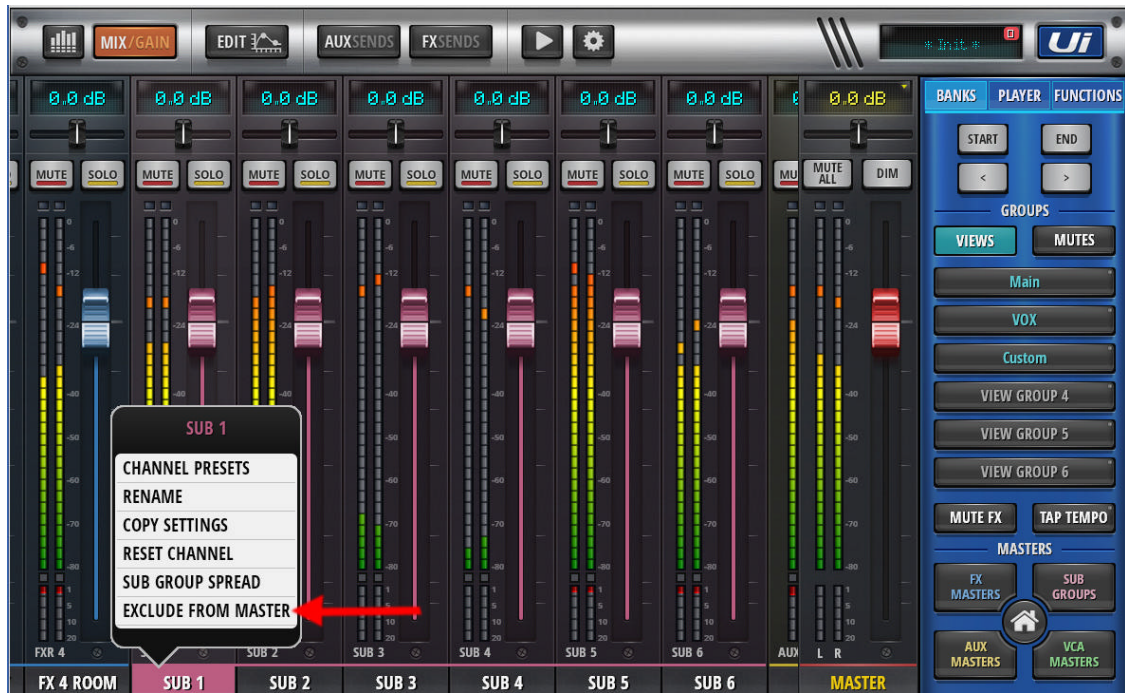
MIX/GAIN EDIT AUXSENDS FXSENDS
* Init *
Ui

0.0 dB 0.0 dB 0.0 dB 0.0 dB 0.0 dB 0.0 dB 0.0 dB 0.0 dB

MUTE SOLO MUTE SOLO MUTE SOLO MUTE SOLO MUTE SOLO MUTE SOLO MUTE SOLO MUTE ALL DIM

BANKS PLAYER FUNCTIONS
START END
< >
GROUPS
VIEWS MUTES
Main
VOX
Custom
VIEW GROUP 4
VIEW GROUP 5
VIEW GROUP 6
MUTE FX TAP TEMPO
MASTERS
FX MASTERS SUB GROUPS
AUX MASTERS VCA MASTERS

SUB 1
CHANNEL PRESETS
RENAME
COPY SETTINGS
RESET CHANNEL
SUB GROUP SPREAD
EXCLUDE FROM MASTER

FXR 4 SUB 2 SUB 3 SUB 4 SUB 5 SUB 6 AUX L R

FX 4 ROOM SUB 1 SUB 2 SUB 3 SUB 4 SUB 5 SUB 6 MASTER